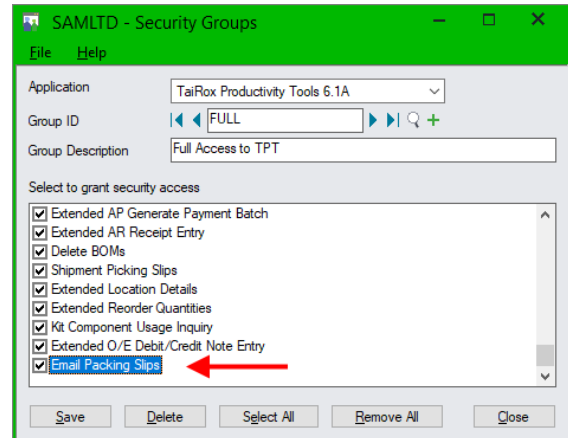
SAMLTD - Security Groups

File Help

Application TaiRox Productivity Tools 6.1A

Group ID FULL

Group Description Full Access to TPT

Select to grant security access

Extended AP Generate Payment Batch
Extended AR Receipt Entry
Delete BOMs
Shipment Picking Slips
Extended Location Details
Extended Reorder Quantities
Kit Component Usage Inquiry
Extended O/E Debit/Credit Note Entry
Email Packing Slips

Save Delete Select All Remove All Close